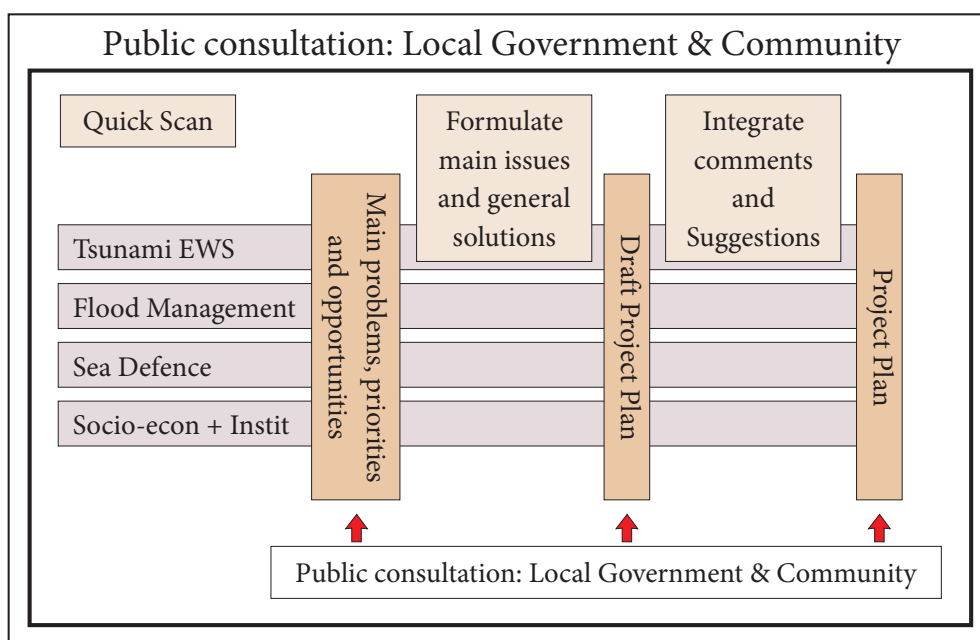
Public consultation: Local Government & Community

Quick Scan

Formulate main issues and general solutions

Integrate comments and Suggestions

Tsunami EWS

Flood Management

Sea Defence

Socio-econ + Instit

Main problems, priorities and opportunities

Draft Project Plan

Project Plan

Public consultation: Local Government & Community